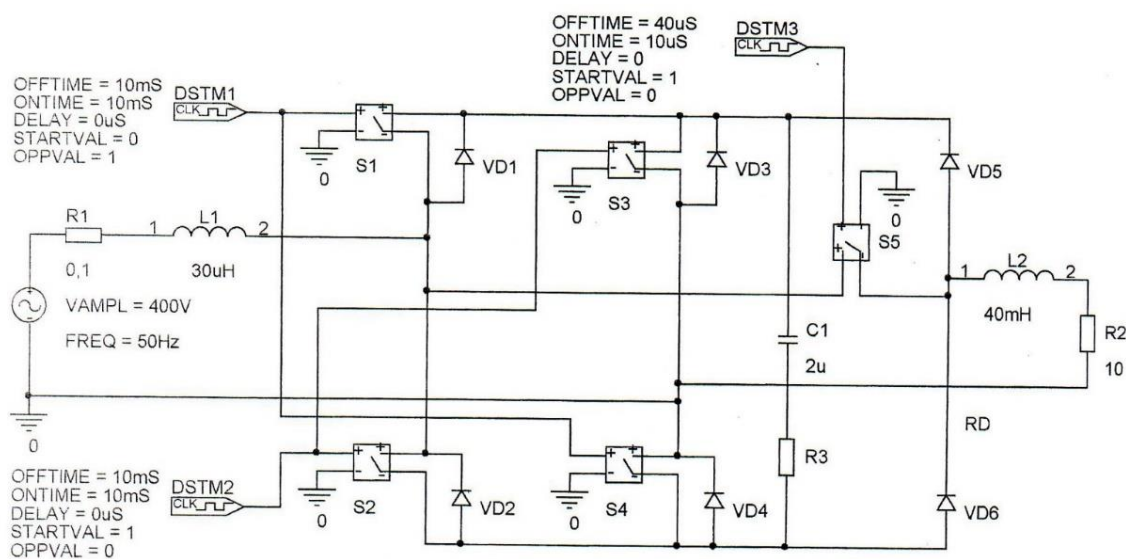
OFFTIME = 40uS
ONTIME = 10uS
DELAY = 0
STARTVAL = 1
OPPVAL = 0

DSTM3
CLK

OFFTIME = 10mS
ONTIME = 10mS
DELAY = 0uS
STARTVAL = 0
OPPVAL = 1

DSTM1
CLK

S1
0
VD1
S3
0
VD3
VD5
0
S5

R1
0,1
1
L1
30uH
2

VAMPL = 400V
FREQ = 50Hz

1
L2
2
40mH
R2
10

C1
2u

0

RD

R3

OFFTIME = 10mS
ONTIME = 10mS
DELAY = 0uS
STARTVAL = 1
OPPVAL = 0

DSTM2
CLK

0
S2
VD2
0
S4
VD4
VD6